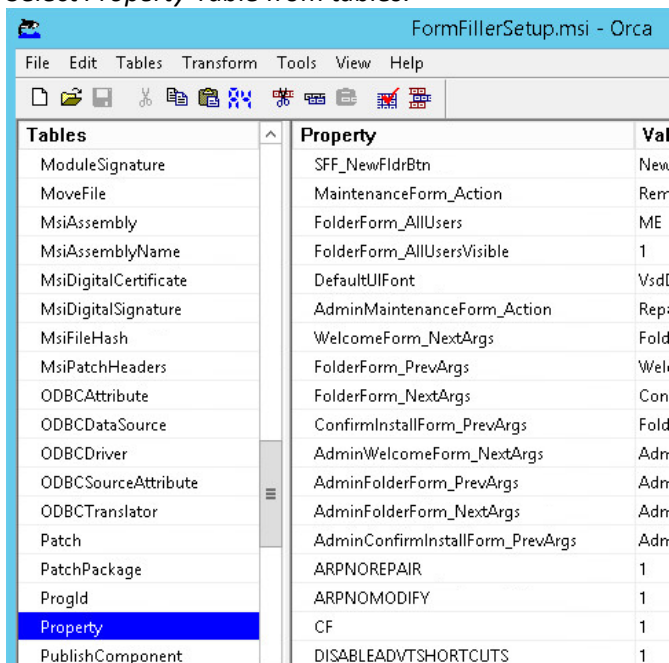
Select Property Table from tables.

FormFillerSetup.msi - Orca

File Edit Tables Transform Tools View Help

| Tables |
|---|
| ModuleSignature |
| MoveFile |
| MsiAssembly |
| MsiAssemblyName |
| MsiDigitalCertificate |
| MsiDigitalSignature |
| MsiFileHash |
| MsiPatchHeaders |
| ODBCAttribute |
| ODBCDataSource |
| ODBCDriver |
| ODBCSourceAttribute |
| ODBCTranslator |
| Patch |
| PatchPackage |
| ProgId |
| Property |
| PublishComponent |

| Property | Val |
|---|---|
| SFF_NewFldrBtn | New |
| MaintenanceForm_Action | Rem |
| FolderForm_AllUsers | ME |
| FolderForm_AllUsersVisible | 1 |
| DefaultUIFont | VsdI |
| AdminMaintenanceForm_Action | Repa |
| WelcomeForm_NextArgs | Fold |
| FolderForm_PrevArgs | Welc |
| FolderForm_NextArgs | Con |
| ConfirmInstallForm_PrevArgs | Fold |
| AdminWelcomeForm_NextArgs | Adm |
| AdminFolderForm_PrevArgs | Adm |
| AdminFolderForm_NextArgs | Adm |
| AdminConfirmInstallForm_PrevArgs | Adm |
| ARPNOREPAIR | 1 |
| ARPNOMODIFY | 1 |
| CF | 1 |
| DISABLEADVTSHORTCUTS | 1 |